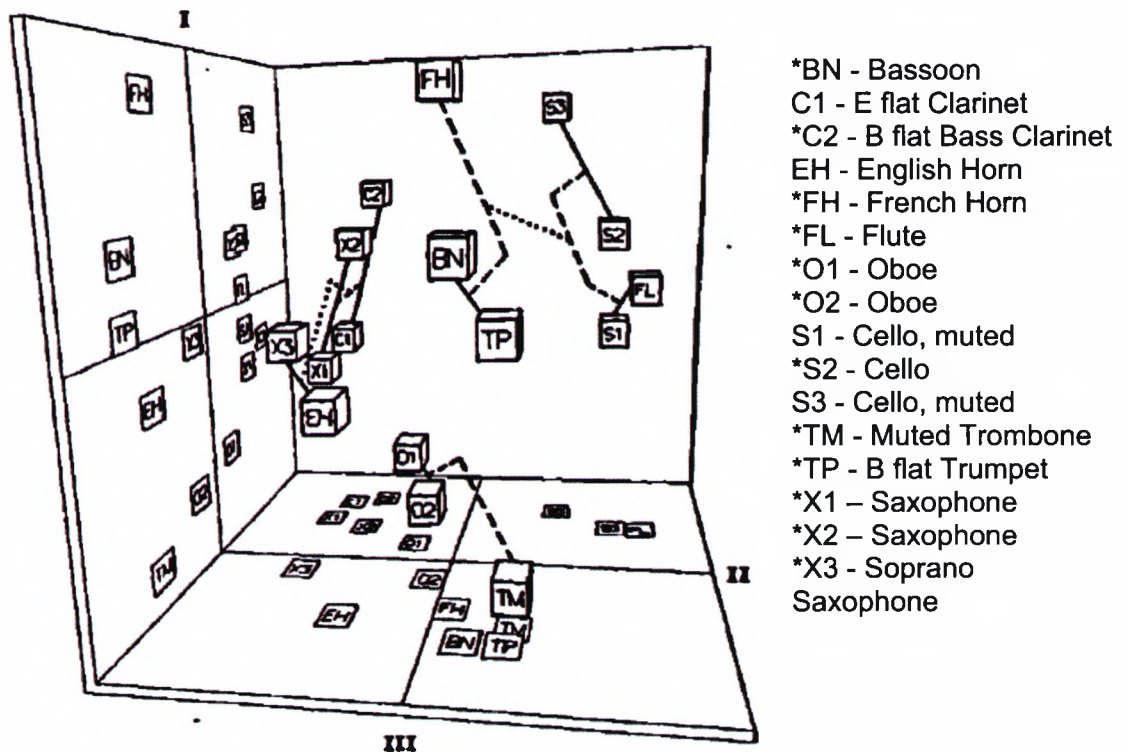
I

FH
S3
S2
FL
S1
BN
TP
C2
X2
X3
C1
X1
EH
FH
S
BN
TP
X3
EH
O1
TM
O1
O2
FH
BN
TP
TM
EH
X3
O2

II

III

*BN - Bassoon
C1 - E flat Clarinet
*C2 - B flat Bass Clarinet
EH - English Horn
*FH - French Horn
*FL - Flute
*O1 - Oboe
*O2 - Oboe
S1 - Cello, muted
*S2 - Cello
S3 - Cello, muted
*TM - Muted Trombone
*TP - B flat Trumpet
*X1 – Saxophone
*X2 – Saxophone
*X3 - Soprano Saxophone